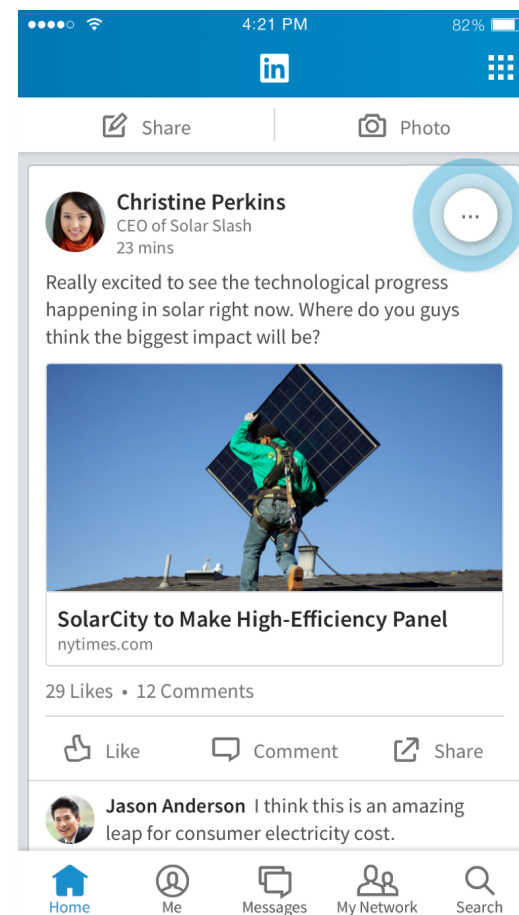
●●●●○ 4:21 PM 82%

in

Share Photo

Christine Perkins
CEO of Solar Slash
23 mins

...

Really excited to see the technological progress happening in solar right now. Where do you guys think the biggest impact will be?

SolarCity to Make High-Efficiency Panel
nytimes.com

29 Likes • 12 Comments

Like Comment Share

Jason Anderson I think this is an amazing leap for consumer electricity cost.

Home Me Messages My Network Search